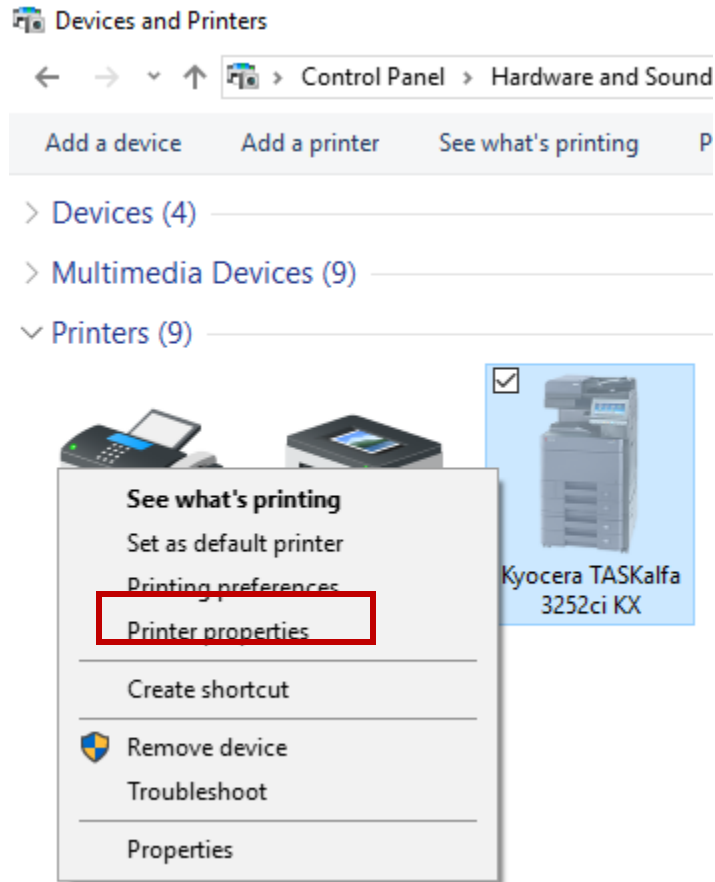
Devices and Printers

Control Panel > Hardware and Sound

Add a device Add a printer See what's printing P

Devices (4)

Multimedia Devices (9)

Printers (9)

See what's printing
Set as default printer
Printing preferences
Printer properties
Create shortcut
Remove device
Troubleshoot
Properties

Kyocera TASKalfa 3252ci KX